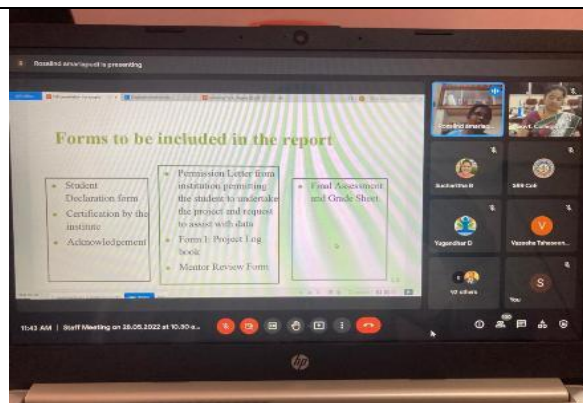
Rosalind amaripaul is presenting

Forms to be included in the report

- Student Declaration form
- Certification by the institute
- Acknowledgement

- Permission Letter from institution permitting the student to undertake the project and request to assist with data
- Form 1: Project Log book
- Mentor Review Form

- Final Assessment and Grade Sheet

Rosalind amara...

Suchaitha R

SRR Coll

Yogendhar D

V

Vazeeha Tabassum...

S

You

11:43 AM | Staff Meeting on 28.05.2022 at 10.30 a...

hp